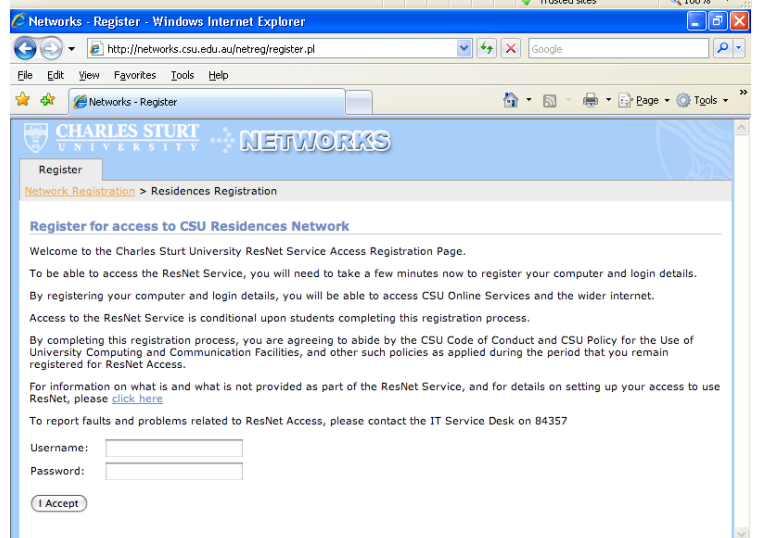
Trusted sites

Networks - Register - Windows Internet Explorer

http://networks.csu.edu.au/netreg/register.pl

Google

File Edit View Favorites Tools Help

Networks - Register

Page Tools

CHARLES STURT UNIVERSITY NETWORKS

Register

Network Registration > Residences Registration

Register for access to CSU Residences Network

Welcome to the Charles Sturt University ResNet Service Access Registration Page.

To be able to access the ResNet Service, you will need to take a few minutes now to register your computer and login details.

By registering your computer and login details, you will be able to access CSU Online Services and the wider internet.

Access to the ResNet Service is conditional upon students completing this registration process.

By completing this registration process, you are agreeing to abide by the CSU Code of Conduct and CSU Policy for the Use of University Computing and Communication Facilities, and other such policies as applied during the period that you remain registered for ResNet Access.

For information on what is and what is not provided as part of the ResNet Service, and for details on setting up your access to use ResNet, please click here

To report faults and problems related to ResNet Access, please contact the IT Service Desk on 84357

Username:

Password:

I Accept